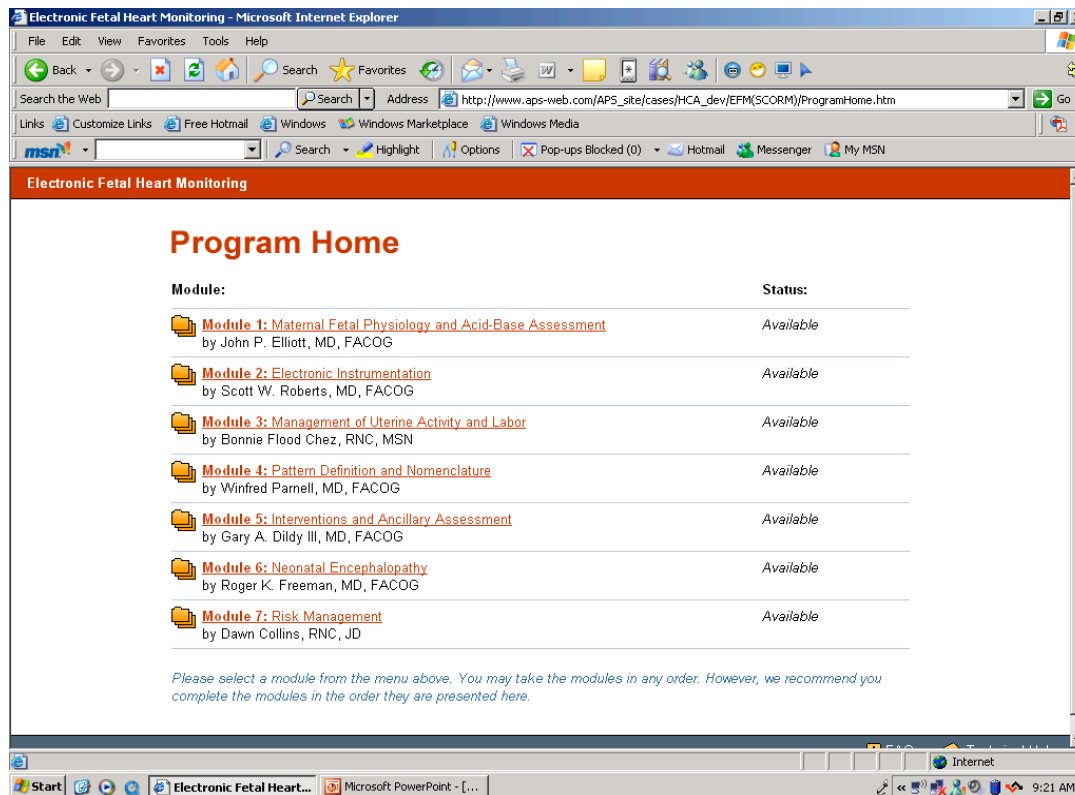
Electronic Fetal Heart Monitoring - Microsoft Internet Explorer

File Edit View Favorites Tools Help

Back Search Favorites

Search the Web Search Address http://www.aps-web.com/APS_site/cases/HCA_dev/EFM(SCORM)/ProgramHome.htm Go

Links Customize Links Free Hotmail Windows Windows Marketplace Windows Media

msn Search Highlight Options Pop-ups Blocked (0) Hotmail Messenger My MSN

Electronic Fetal Heart Monitoring

Program Home

| Module: | Status: |
|---|---|
| Module 1: Maternal Fetal Physiology and Acid-Base Assessment by John P. Elliott, MD, FACOG | Available |
| Module 2: Electronic Instrumentation by Scott W. Roberts, MD, FACOG | Available |
| Module 3: Management of Uterine Activity and Labor by Bonnie Flood Chez, RNC, MSN | Available |
| Module 4: Pattern Definition and Nomenclature by Winfred Parnell, MD, FACOG | Available |
| Module 5: Interventions and Ancillary Assessment by Gary A. Dildy III, MD, FACOG | Available |
| Module 6: Neonatal Encephalopathy by Roger K. Freeman, MD, FACOG | Available |
| Module 7: Risk Management by Dawn Collins, RNC, JD | Available |

Please select a module from the menu above. You may take the modules in any order. However, we recommend you complete the modules in the order they are presented here.

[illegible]

Internet

Start Electronic Fetal Heart... Microsoft PowerPoint - [... 9:21 AM